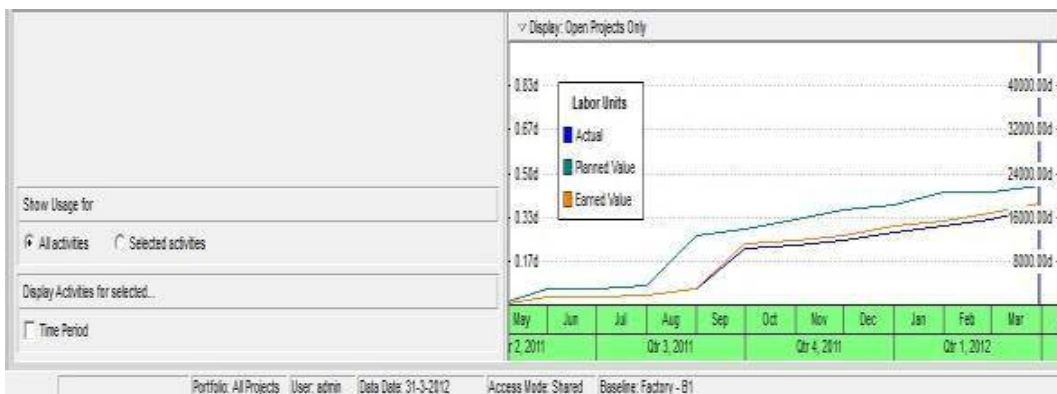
Show Usage for

All activities   Selected activities

Display Activities for selected...

Time Period

Display: Open Projects Only

0.83d
0.67d
0.50d
0.33d
0.17d

Labor Units
Actual
Planned Value
Earned Value

40000.00d
32000.00d
24000.00d
16000.00d
8000.00d

| May | Jun | Jul | Aug | Sep | Oct | Nov | Dec | Jan | Feb | Mar |
|---|---|---|---|---|---|---|---|---|---|---|
| r 2, 2011 | | Qtr 3, 2011 | | | | Qtr 4, 2011 | | | Qtr 1, 2012 | |

Portfolio: All Projects   User: admin   Data Date: 31-3-2012   Access Mode: Shared   Baseline: Factory - B1